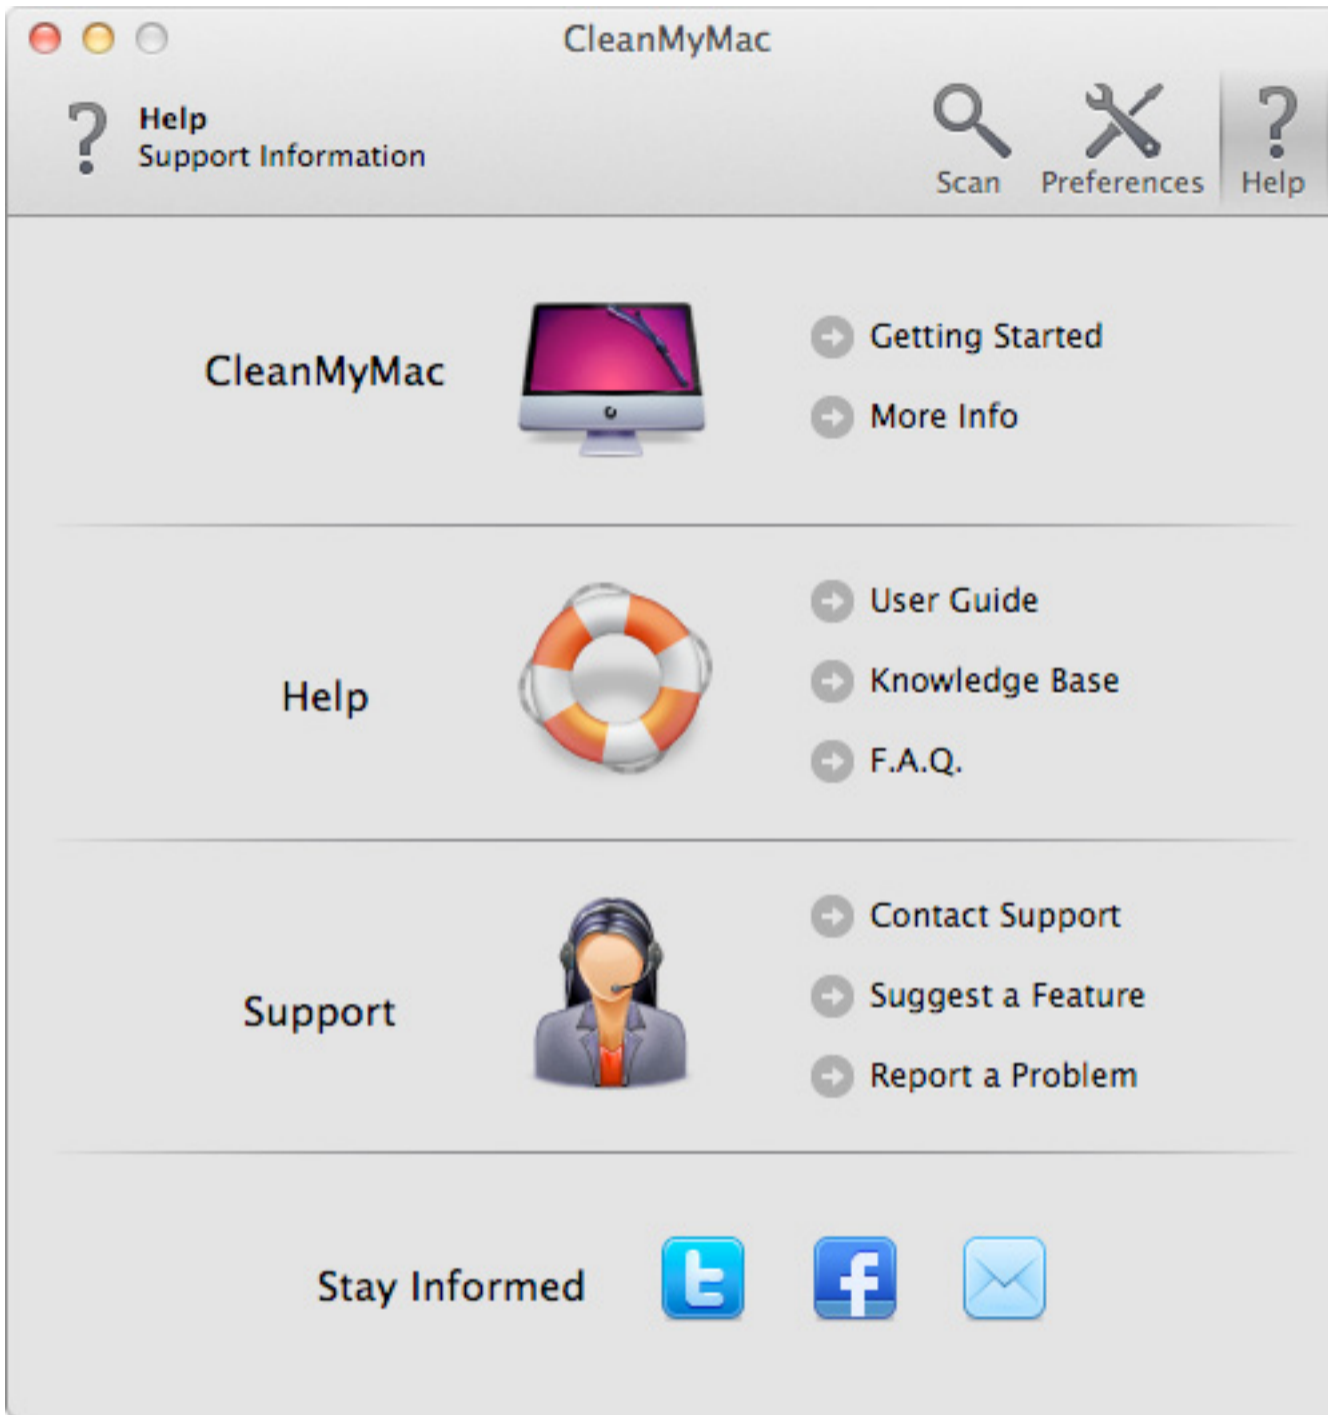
CleanMyMac

Help
Support Information

Scan Preferences Help

CleanMyMac

Getting Started
More Info

Help

User Guide
Knowledge Base
F.A.Q.

Support

Contact Support
Suggest a Feature
Report a Problem

Stay Informed